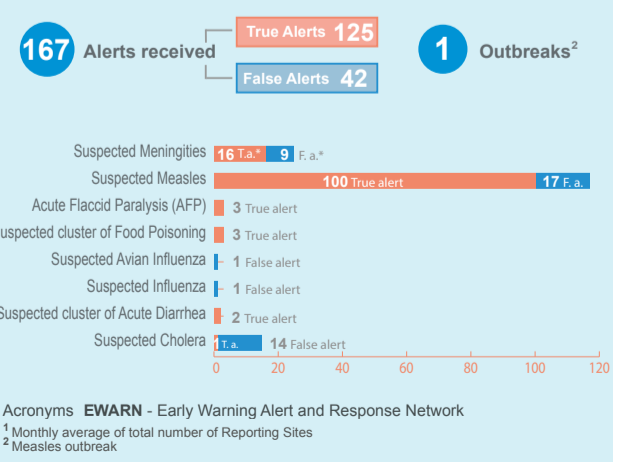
167 Alerts received

True Alerts 125

False Alerts 42

1 Outbreaks$^2$

Suspected Meningities 16 T.a.* 9 F. a.*

Suspected Measles 100 True alert 17 F. a.

Acute Flaccid Paralysis (AFP) 3 True alert

uspected cluster of Food Poisoning 3 True alert

Suspected Avian Influenza 1 False alert

Suspected Influenza 1 False alert

Suspected cluster of Acute Diarrhea 2 True alert

Suspected Cholera 1 T. a. 14 False alert

0 20 40 60 80 100 120

Acronyms EWARN - Early Warning Alert and Response Network

$^1$ Monthly average of total number of Reporting Sites
$^2$ Measles outbreak